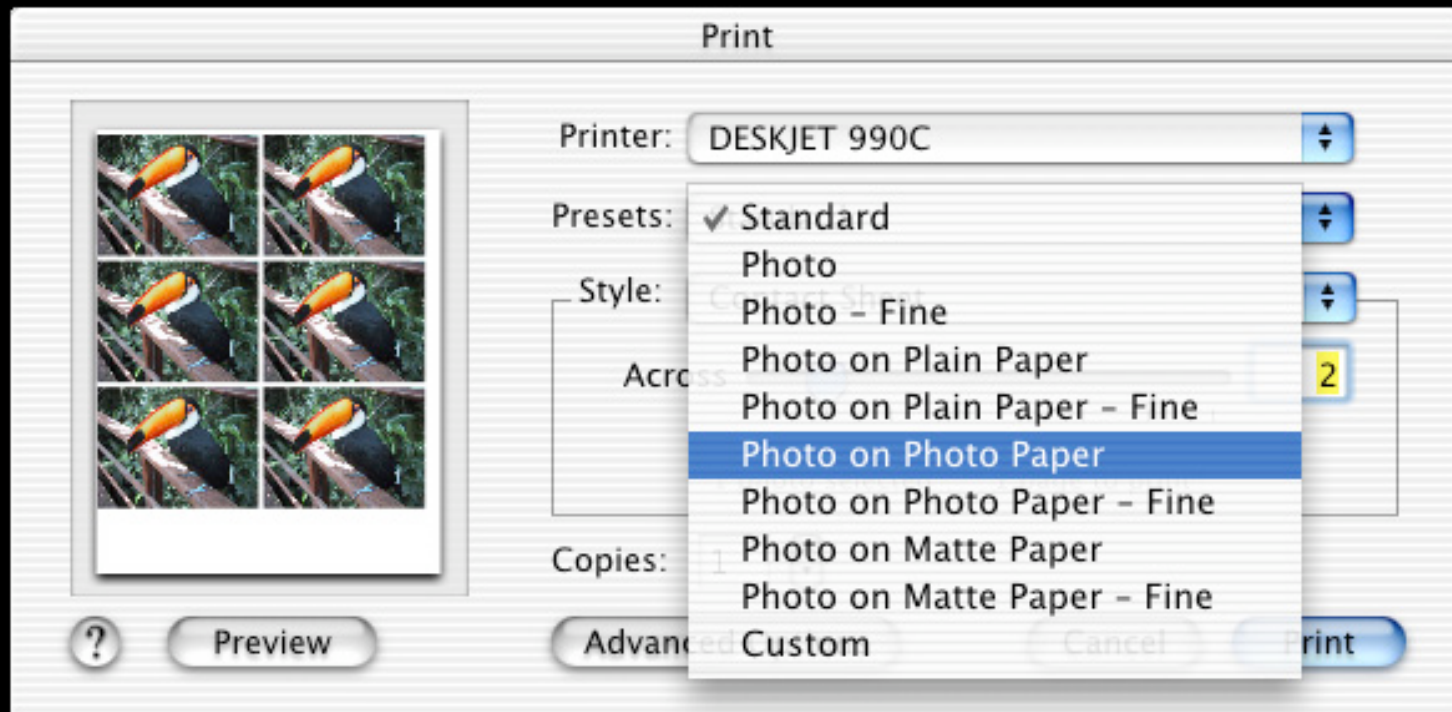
Print

Printer: DESKJET 990C

Presets: ✓ Standard
Photo
Photo - Fine
Photo on Plain Paper
Photo on Plain Paper - Fine
Photo on Photo Paper
Photo on Photo Paper - Fine
Photo on Matte Paper
Photo on Matte Paper - Fine
Custom

Style:

Across 2

Copies:

? Preview Advanc Cancel Print